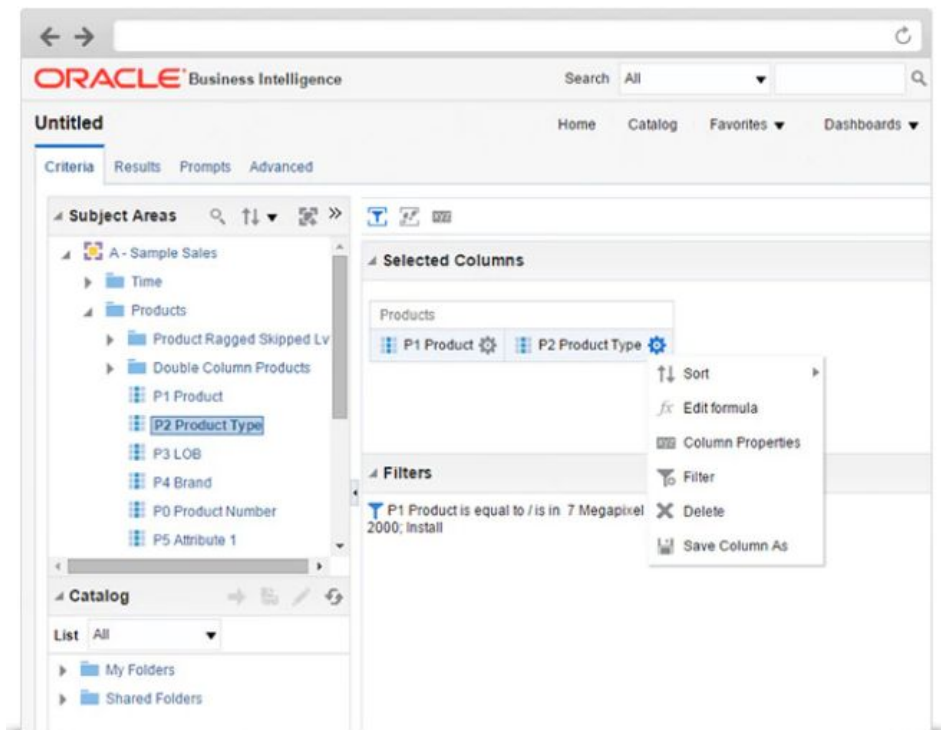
ORACLE Business Intelligence

Search All

Untitled

Home Catalog Favorites Dashboards

Criteria Results Prompts Advanced

Subject Areas

A - Sample Sales

Time

Products

Product Ragged Skipped Lv

Double Column Products

P1 Product

P2 Product Type

P3 LOB

P4 Brand

P0 Product Number

P5 Attribute 1

Catalog

List All

My Folders

Shared Folders

Selected Columns

Products

P1 Product

P2 Product Type

Sort

Edit formula

Column Properties

Filter

Delete

Save Column As

Filters

P1 Product is equal to / is in 7 Megapixel 2000; Install